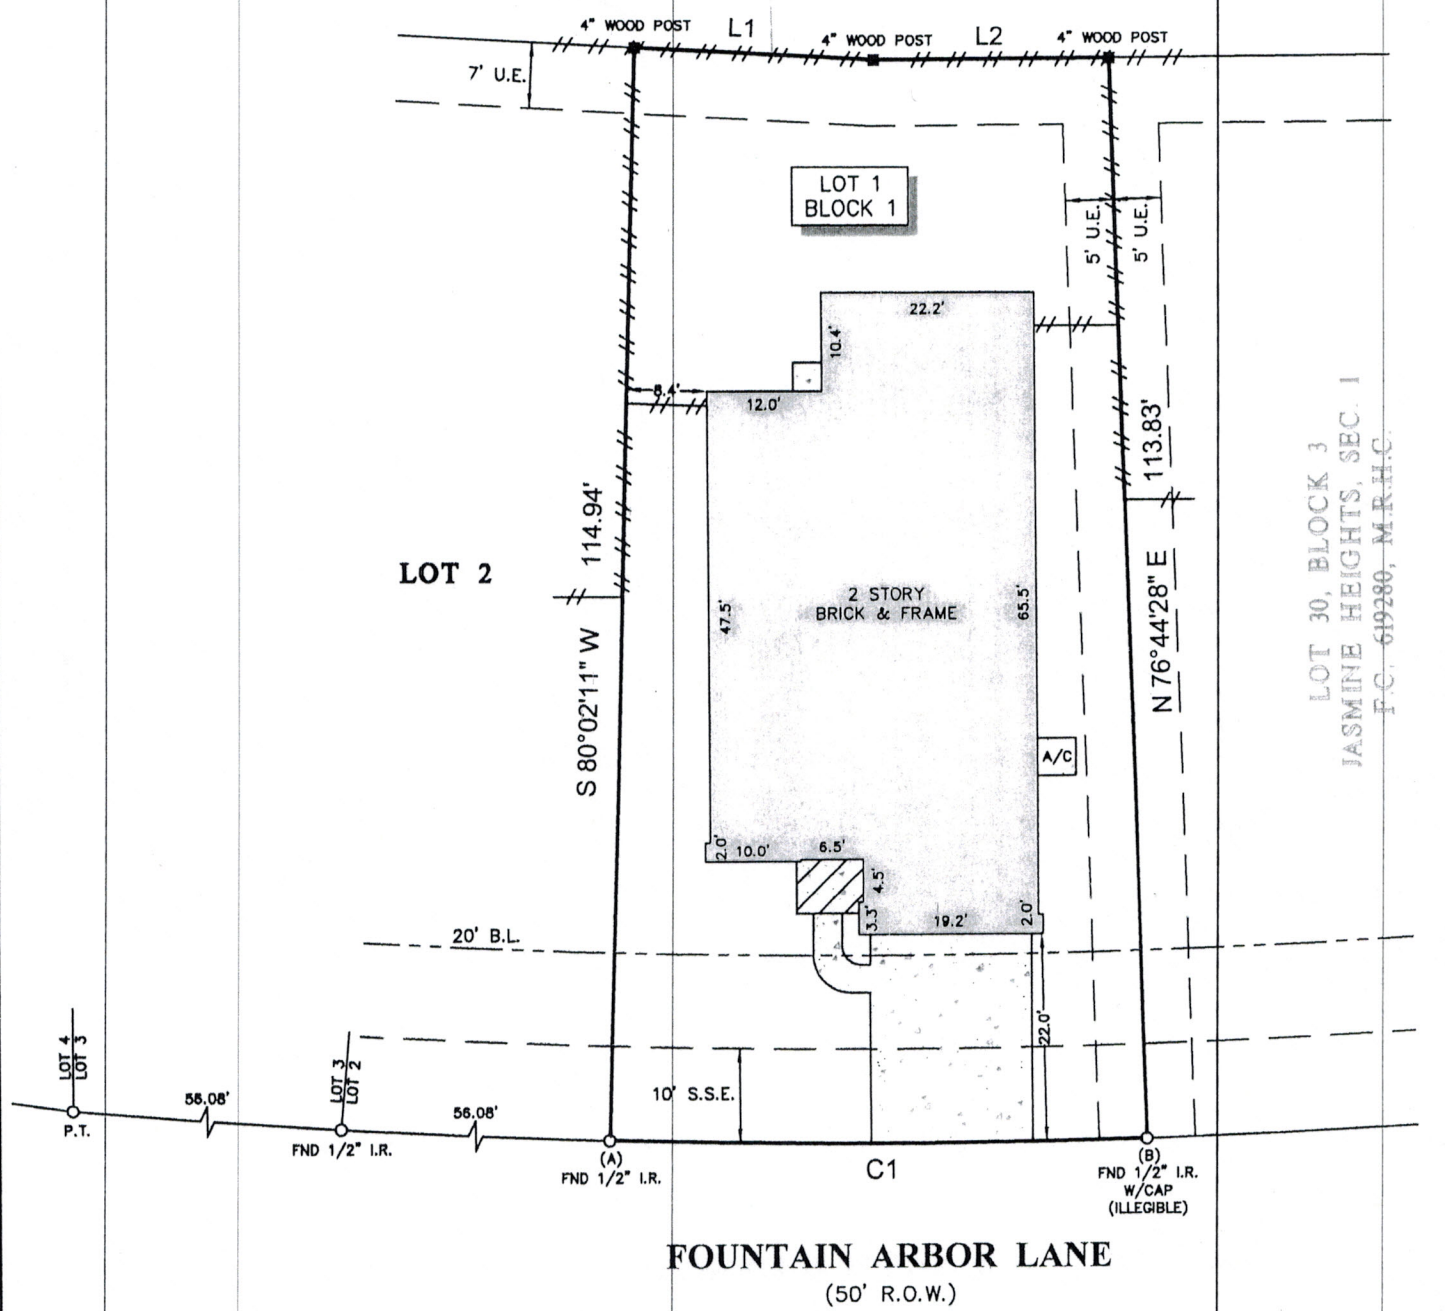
4" WOOD POST L1 4" WOOD POST L2 4" WOOD POST

7' U.E.

LOT 1
BLOCK 1

5' U.E. 5' U.E.

22.2'

10.4'

8.4' 12.0'

113.83'

114.94'

LOT 2

2 STORY
BRICK & FRAME

47.5'

65.5'

S 80°02'11" W

N 76°44'28" E

LOT 30, BLOCK 3
JASMINE HEIGHTS, SEC. 1
P.C. 619280, M.R.H.C.

A/C

2.0' 10.0' 6.5'

4.5'

3.3' 19.2' 2.0'

20' B.L.

22.0'

LOT 4
LOT 3

LOT 3
LOT 2

10' S.S.E.

P.T.

56.08'

56.08'

FND 1/2" I.R.

(A)
FND 1/2" I.R.

C1

(B)
FND 1/2" I.R.
W/CAP
(ILLEGIBLE)

FOUNTAIN ARBOR LANE
(50' R.O.W.)